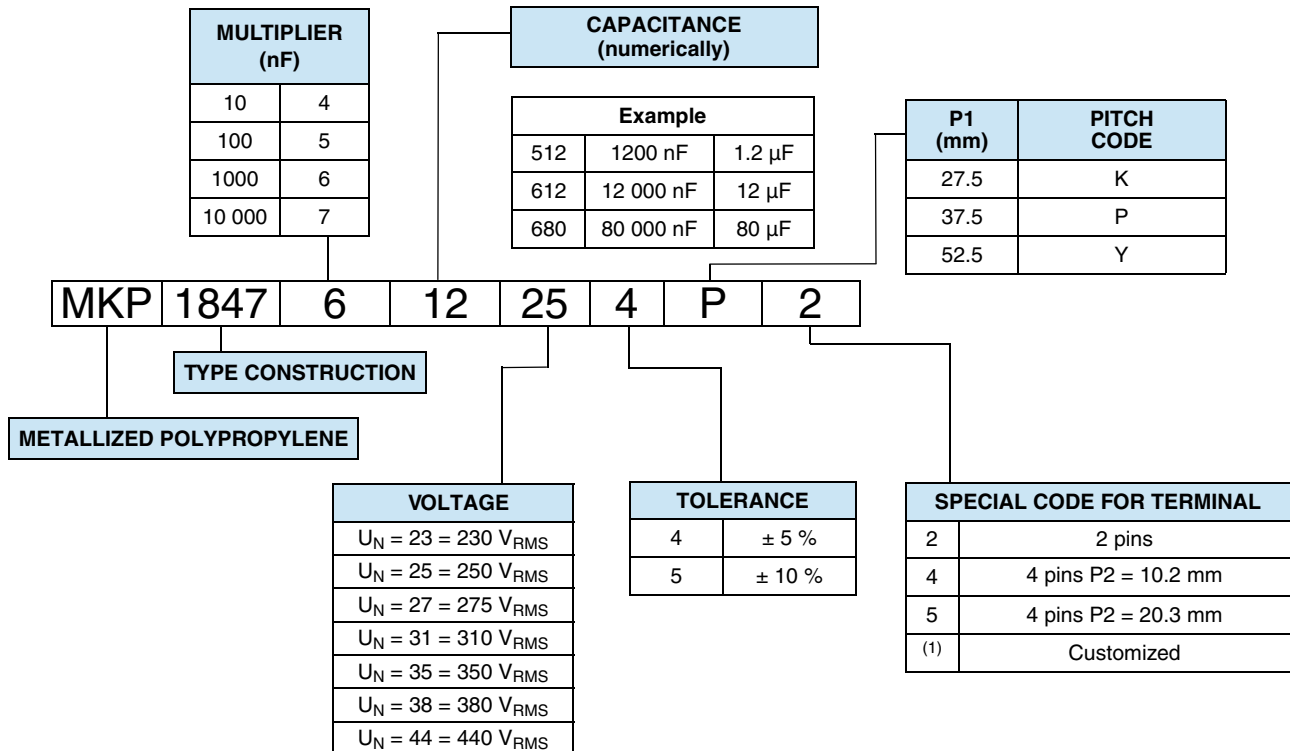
| MULTIPLIER (nF) | |
|---|---|
| 10 | 4 |
| 100 | 5 |
| 1000 | 6 |
| 10 000 | 7 |

CAPACITANCE (numerically)

| Example | | |
|---|---|---|
| 512 | 1200 nF | 1.2 µF |
| 612 | 12 000 nF | 12 µF |
| 680 | 80 000 nF | 80 µF |

| P1 (mm) | PITCH CODE |
|---|---|
| 27.5 | K |
| 37.5 | P |
| 52.5 | Y |

| MKP | 1847 | 6 | 12 | 25 | 4 | P | 2 |
|---|---|---|---|---|---|---|---|

TYPE CONSTRUCTION

METALLIZED POLYPROPYLENE

| VOLTAGE |
|---|
| $U_N = 23 = 230\ V_{RMS}$ |
| $U_N = 25 = 250\ V_{RMS}$ |
| $U_N = 27 = 275\ V_{RMS}$ |
| $U_N = 31 = 310\ V_{RMS}$ |
| $U_N = 35 = 350\ V_{RMS}$ |
| $U_N = 38 = 380\ V_{RMS}$ |
| $U_N = 44 = 440\ V_{RMS}$ |

| TOLERANCE | |
|---|---|
| 4 | ± 5 % |
| 5 | ± 10 % |

| SPECIAL CODE FOR TERMINAL | |
|---|---|
| 2 | 2 pins |
| 4 | 4 pins P2 = 10.2 mm |
| 5 | 4 pins P2 = 20.3 mm |
| (1) | Customized |